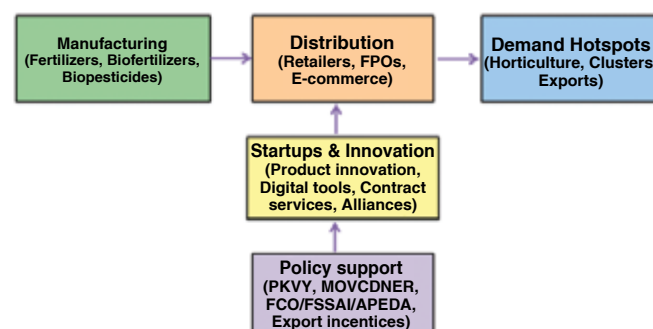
Manufacturing
(Fertilizers, Biofertilizers, Biopesticides)

Distribution
(Retailers, FPOs, E-commerce)

Demand Hotspots
(Horticulture, Clusters, Exports)

Startups & Innovation
(Product innovation, Digital tools, Contract services, Alliances)

Policy support
(PKVY, MOVCDNER, FCO/FSSAI/APEDA, Export incentices)